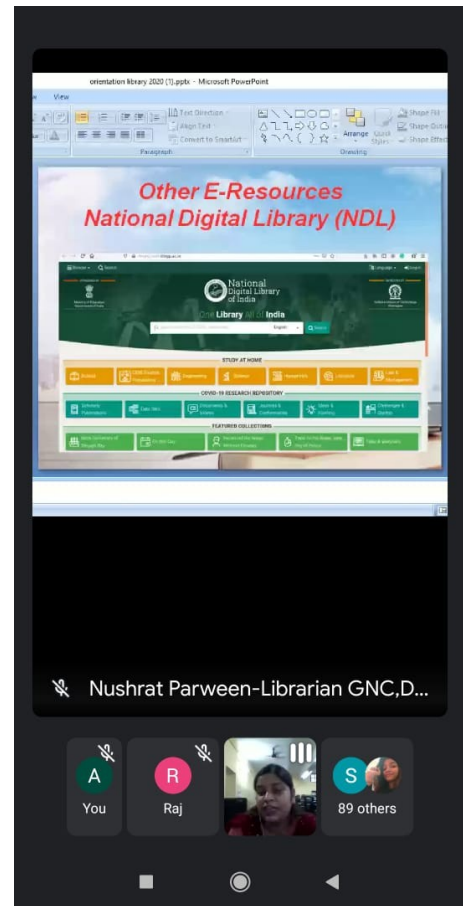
orientation library 2020 (1).pptx - Microsoft PowerPoint

View

Text Direction
Align Text
Convert to SmartArt
Paragraph
Arrange
Quick Styles
Shape Fill
Shape Outline
Shape Effects
Drawing

Other E-Resources
National Digital Library (NDL)

National Digital Library of India

One Library All of India

Search

STUDY AT HOME

COVID-19 RESEARCH REPOSITORY

FEATURED COLLECTIONS

Nushrat Parween-Librarian GNC,D...

A
You

R
Raj

S
89 others